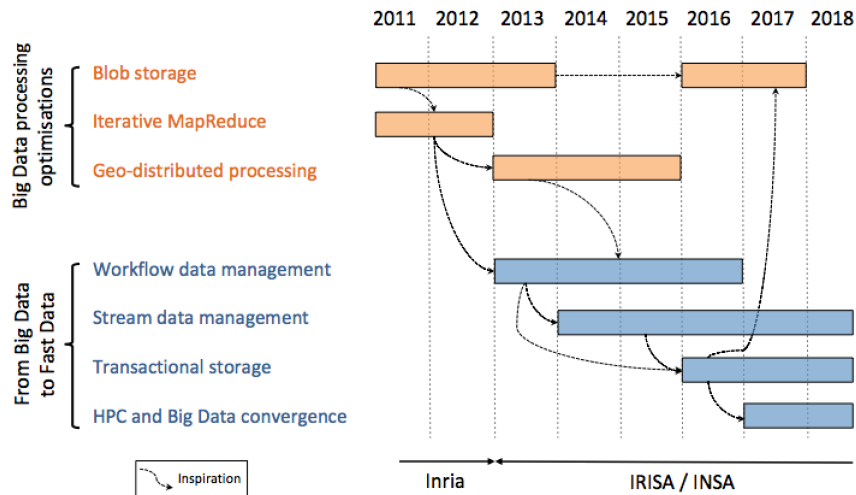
2011 2012 2013 2014 2015 2016 2017 2018

Big Data processing optimisations

Blob storage

Iterative MapReduce

Geo-distributed processing

From Big Data to Fast Data

Workflow data management

Stream data management

Transactional storage

HPC and Big Data convergence

Inspiration

Inria

IRISA / INSA